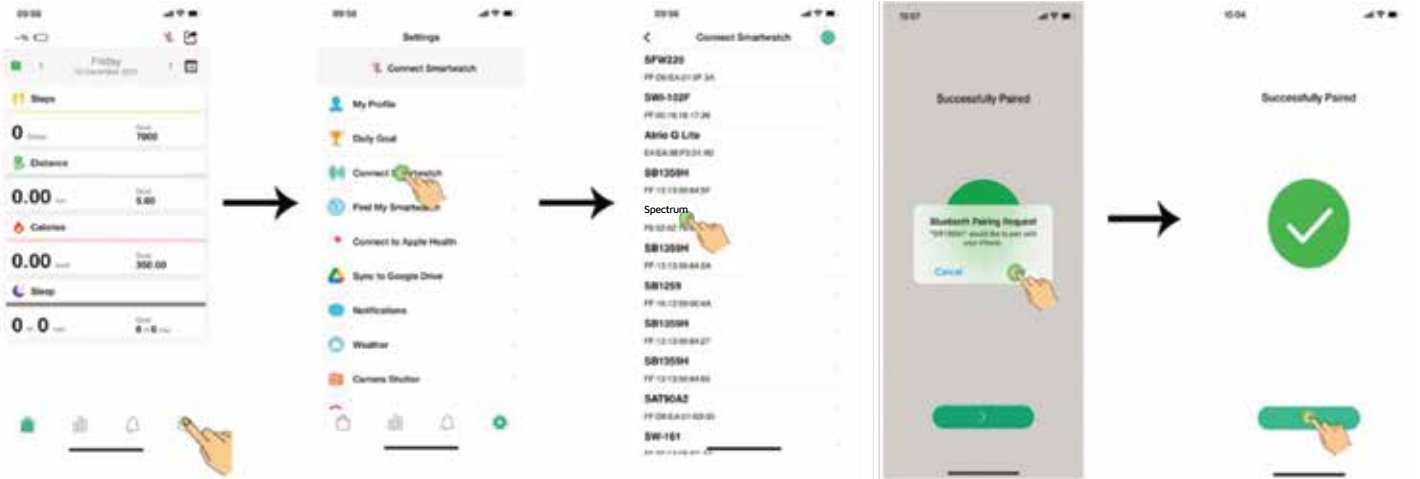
09:56

Friday
10 December 2021

Steps

0 Steps

Goal
7000

Distance

0.00 km

Goal
5.00

Calories

0.00 kcal

Goal
350.00

Sleep

0 h 0 min

Goal
8 h 0 min

09:56

Settings

Connect Smartwatch

My Profile

Daily Goal

Connect Smartwatch

Find My Smartwatch

Connect to Apple Health

Sync to Google Drive

Notifications

Weather

Camera Shutter

09:56

Connect Smartwatch

SPW220
FF:D6:EA:01:9F:3A

SW0-102F
FF:00:16:18:17:26

Alrio Q Lite
E4:EA:9B:F5:51:9D

SB1359H
FF:12:13:00:64:5F

Spectrum
F6:02:62:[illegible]

SB1359H
FF:12:13:00:64:D4

SB1259
FF:16:12:00:00:4A

SB1359H
FF:12:13:00:64:27

SB1359H
FF:12:13:00:64:60

SAT90A2
FF:D8:EA:01:93:00

SW-161
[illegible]

10:07

Successfully Paired

Bluetooth Pairing Request
"SW1804" would like to pair with your iPhone.

Cancel

10:04

Successfully Paired